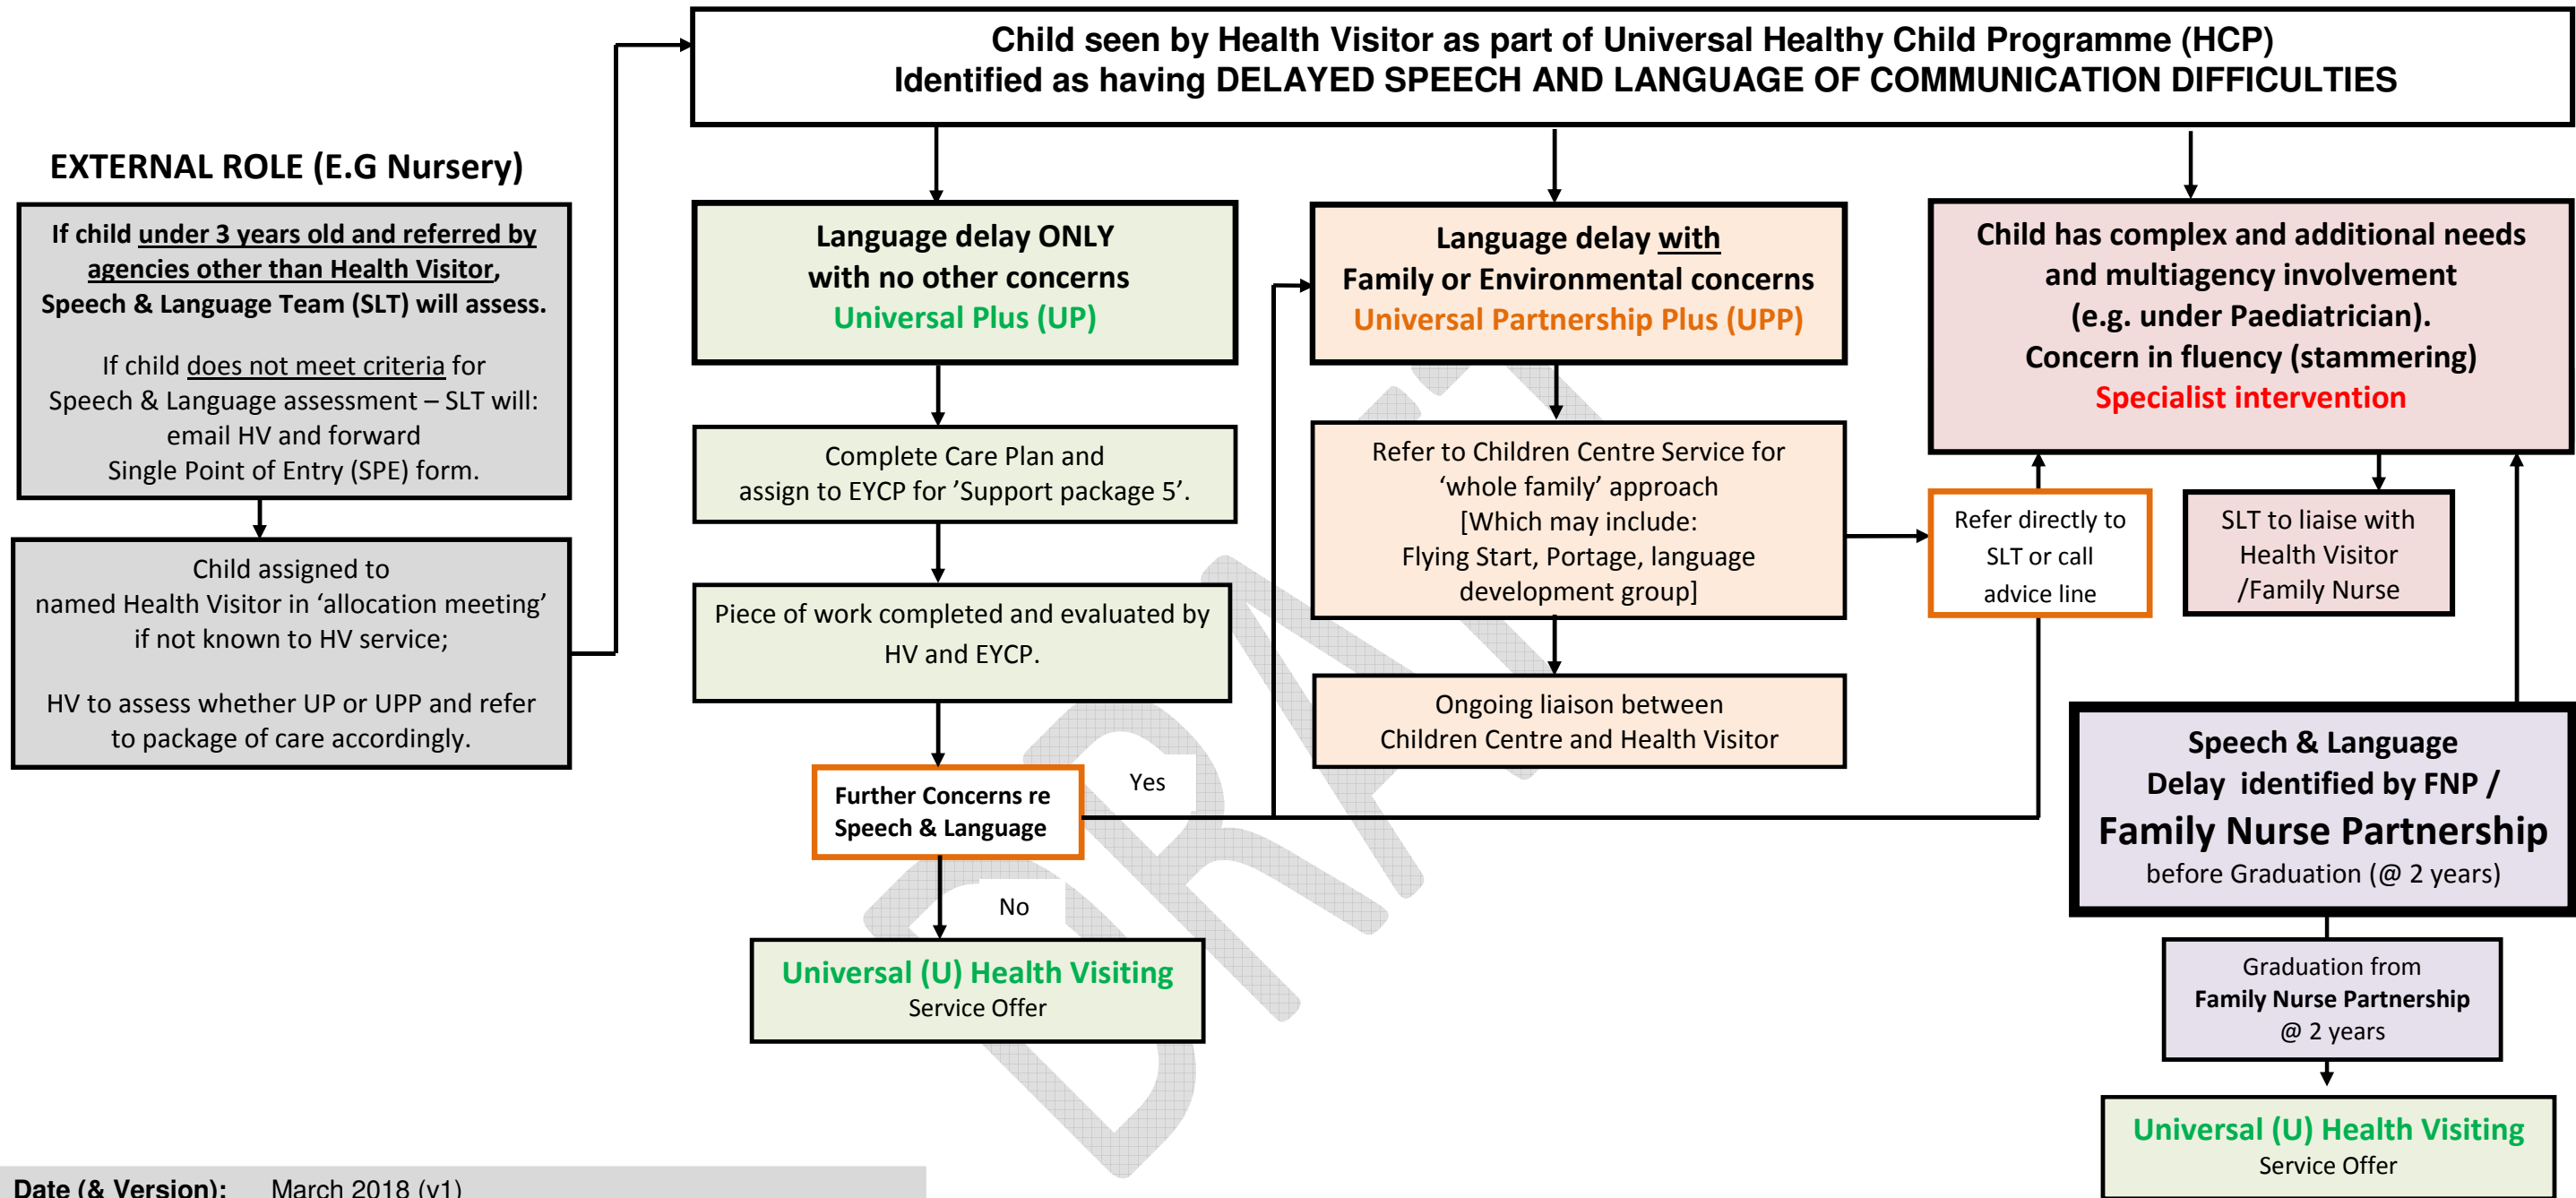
Child seen by Health Visitor as part of Universal Healthy Child Programme (HCP)
Identified as having DELAYED SPEECH AND LANGUAGE OF COMMUNICATION DIFFICULTIES

EXTERNAL ROLE (E.G Nursery)

If child under 3 years old and referred by agencies other than Health Visitor, Speech & Language Team (SLT) will assess.

If child does not meet criteria for Speech & Language assessment – SLT will: email HV and forward Single Point of Entry (SPE) form.

Child assigned to named Health Visitor in 'allocation meeting' if not known to HV service;

HV to assess whether UP or UPP and refer to package of care accordingly.

Language delay ONLY
with no other concerns
Universal Plus (UP)

Complete Care Plan and assign to EYCP for 'Support package 5'.

Piece of work completed and evaluated by HV and EYCP.

Further Concerns re Speech & Language

Yes

No

Universal (U) Health Visiting
Service Offer

Language delay with
Family or Environmental concerns
Universal Partnership Plus (UPP)

Refer to Children Centre Service for 'whole family' approach
[Which may include:
Flying Start, Portage, language development group]

Ongoing liaison between Children Centre and Health Visitor

Child has complex and additional needs and multiagency involvement
(e.g. under Paediatrician).
Concern in fluency (stammering)
Specialist intervention

Refer directly to SLT or call advice line

SLT to liaise with Health Visitor /Family Nurse

Speech & Language
Delay identified by FNP /
Family Nurse Partnership
before Graduation (@ 2 years)

Graduation from
Family Nurse Partnership
@ 2 years

Universal (U) Health Visiting
Service Offer

DRAFT

Date (& Version): March 2018 (v1)